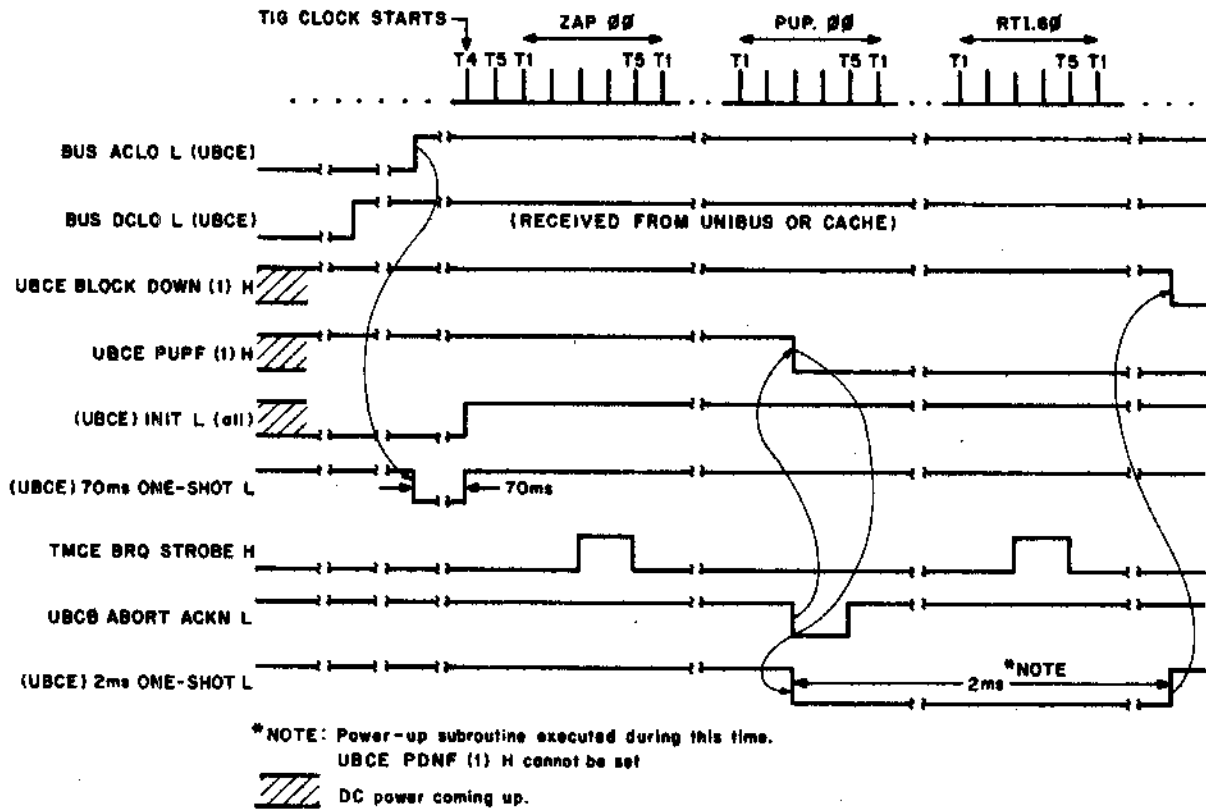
TIG CLOCK STARTS

ZAP ØØ

PUP. ØØ

RT1.6Ø

T4 T5 T1 T5 T1

T1 T5 T1

T1 T5 T1

BUS ACLO L (UBCE)

BUS DCLO L (UBCE)

(RECEIVED FROM UNIBUS OR CACHE)

UBCE BLOCK DOWN (1) H

UBCE PUPF (1) H

(UBCE) INIT L (all)

(UBCE) 70ms ONE-SHOT L

70ms

TMCE BRQ STROBE H

UBCB ABORT ACKN L

(UBCE) 2ms ONE-SHOT L

2ms

*NOTE

*NOTE: Power-up subroutine executed during this time. UBCE PDNF (1) H cannot be set

DC power coming up.